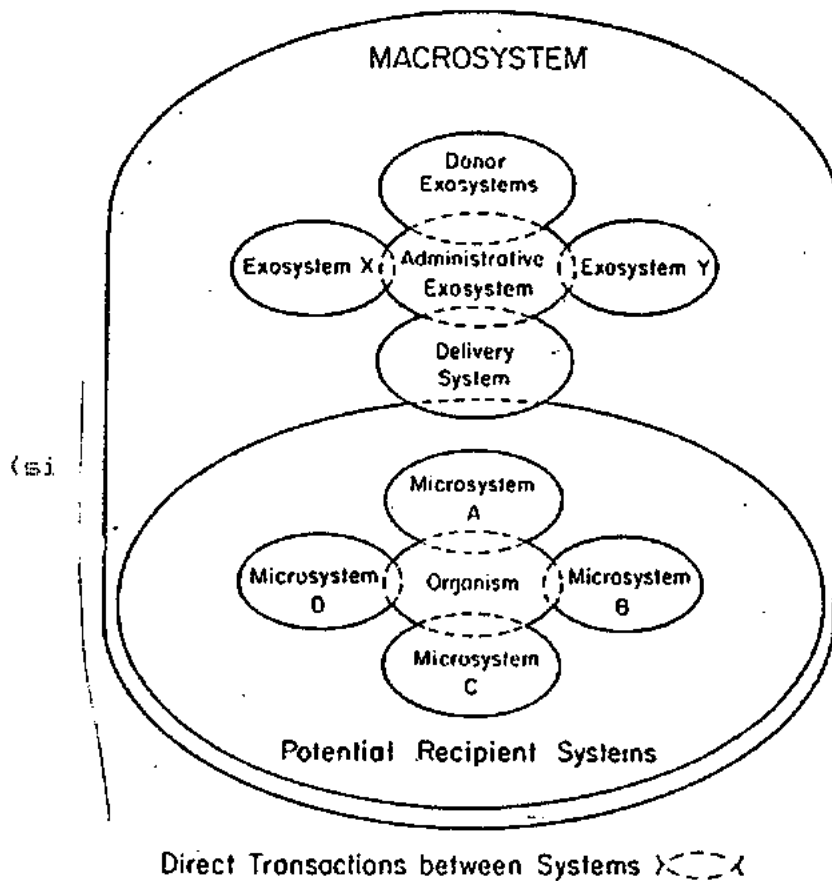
MACROSYSTEM

Donor Exosystems

Exosystem X

Administrative Exosystem

Exosystem Y

Delivery System

(s)

Microsystem A

Microsystem D

Organism

Microsystem B

Microsystem C

Potential Recipient Systems

Direct Transactions between Systems